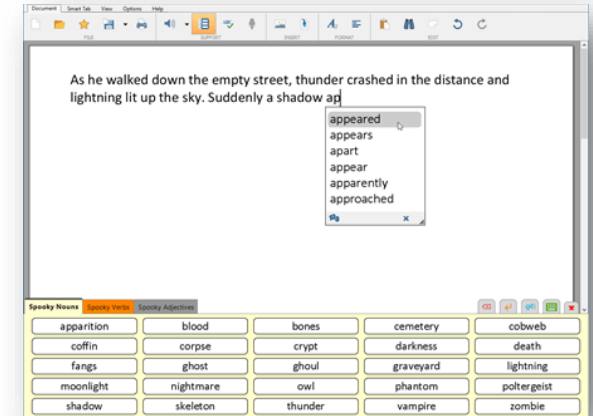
Document Smart Tab View Options Help

FILE SUPPORT INSERT FORMAT EDIT

As he walked down the empty street, thunder crashed in the distance and lightning lit up the sky. Suddenly a shadow ap

appeared
appears
apart
appear
apparently
approached

Spooky Nouns Spooky Verbs Spooky Adjectives

| apparition | blood | bones | cemetery | cobweb |
|---|---|---|---|---|
| coffin | corpse | crypt | darkness | death |
| fangs | ghost | ghoul | graveyard | lightning |
| moonlight | nightmare | owl | phantom | poltergeist |
| shadow | skeleton | thunder | vampire | zombie |